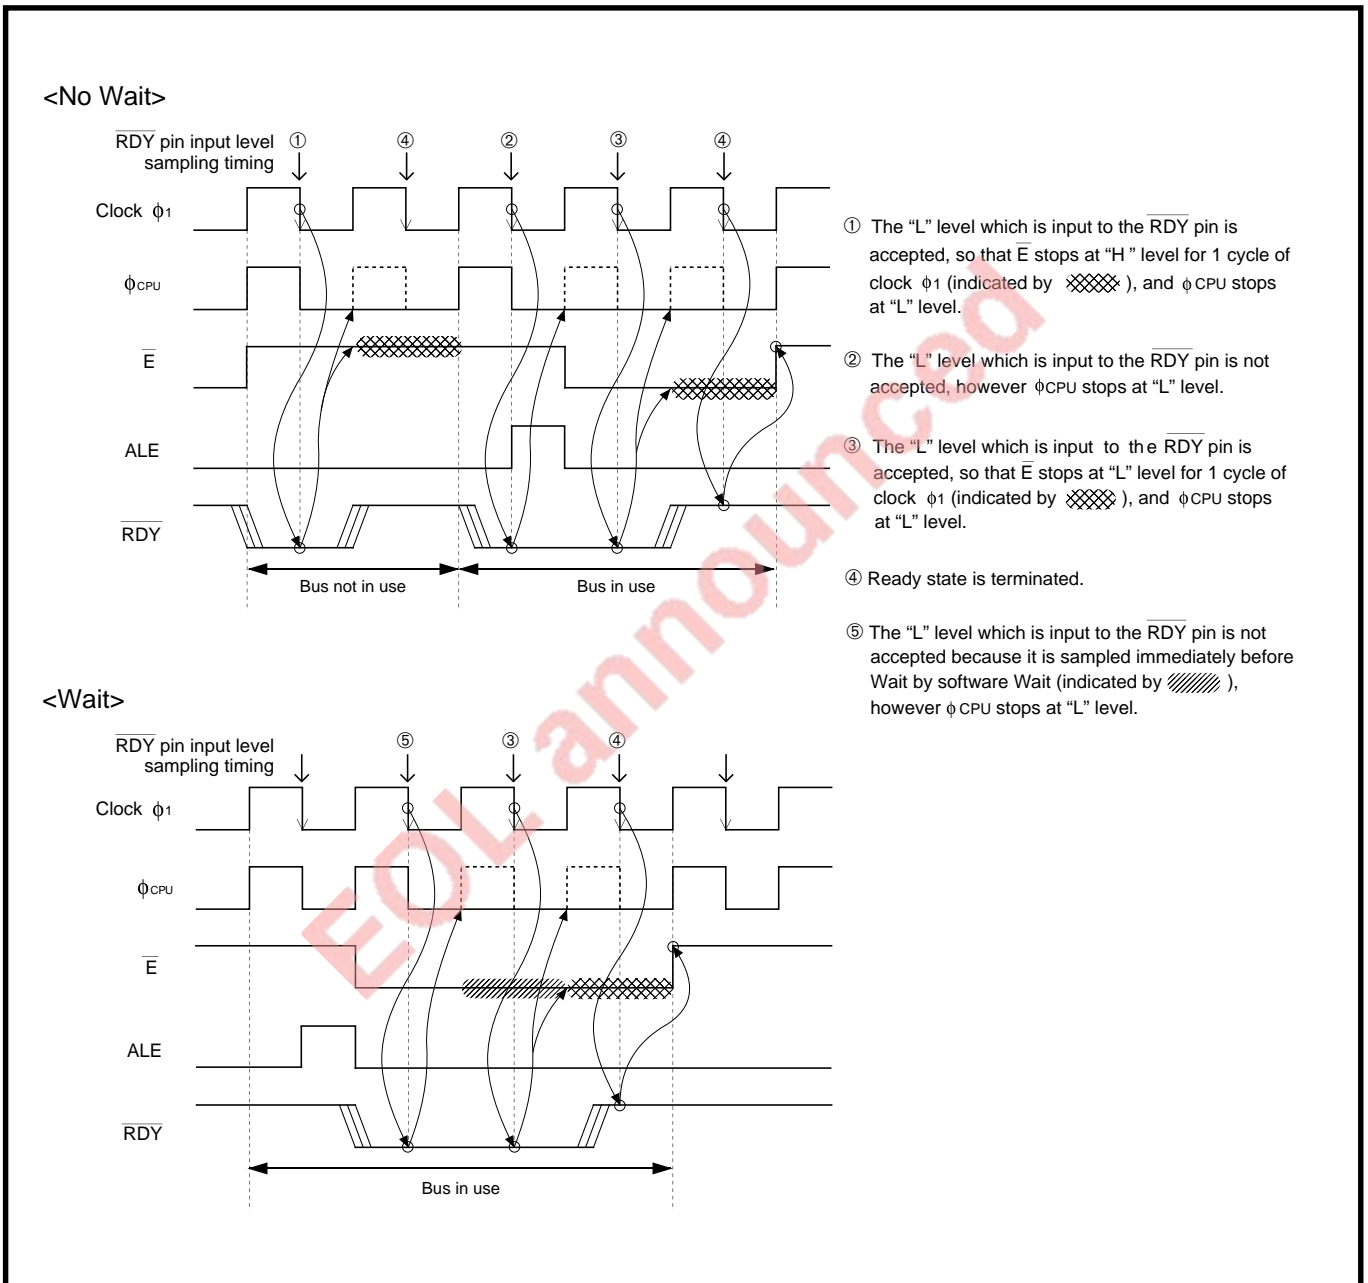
<No Wait>

$\overline{RDY}$ pin input level sampling timing ① ④ ② ③ ④

Clock $\phi_1$

$\phi_{CPU}$

$\overline{E}$

ALE

$\overline{RDY}$

Bus not in use

Bus in use

① The "L" level which is input to the $\overline{RDY}$ pin is accepted, so that $\overline{E}$ stops at "H " level for 1 cycle of clock $\phi_1$ (indicated by ), and $\phi_{CPU}$ stops at "L" level.

② The "L" level which is input to the $\overline{RDY}$ pin is not accepted, however $\phi_{CPU}$ stops at "L" level.

③ The "L" level which is input to th e $\overline{RDY}$ pin is accepted, so that $\overline{E}$ stops at "L" level for 1 cycle of clock $\phi_1$ (indicated by ), and $\phi_{CPU}$ stops at "L" level.

④ Ready state is terminated.

⑤ The "L" level which is input to the $\overline{RDY}$ pin is not accepted because it is sampled immediately before Wait by software Wait (indicated by ), however $\phi_{CPU}$ stops at "L" level.

<Wait>

$\overline{RDY}$ pin input level sampling timing ⑤ ③ ④

Clock $\phi_1$

$\phi_{CPU}$

$\overline{E}$

ALE

$\overline{RDY}$

Bus in use

EOL announced